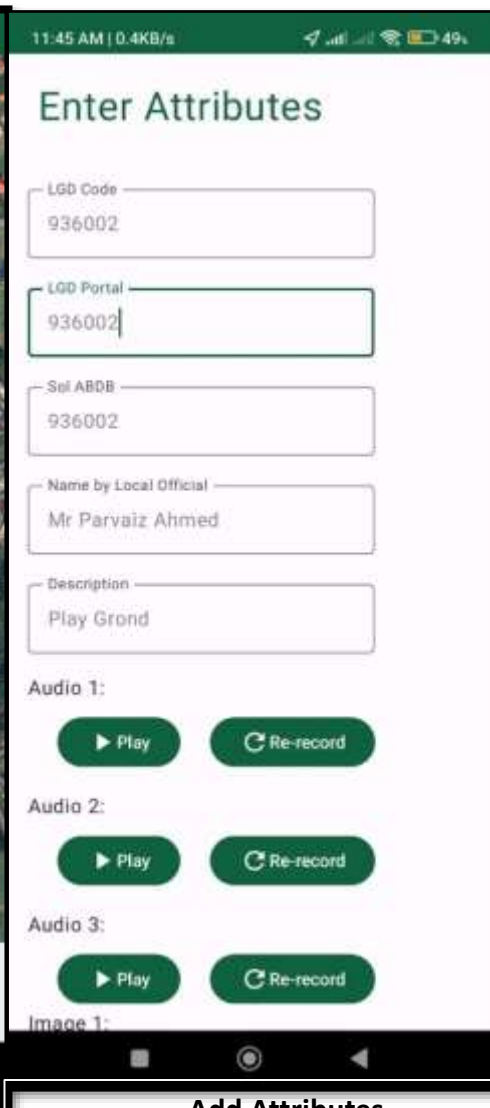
11:45 AM | 0.4KB/s 49

Enter Attributes

LGD Code
936002

LGD Portal
936002

Sol ABDB
936002

Name by Local Official
Mr Parvaiz Ahmed

Description
Play Grond

Audio 1:
▶ Play
Re-record

Audio 2:
▶ Play
Re-record

Audio 3:
▶ Play
Re-record

Image 1:

Add Attributes